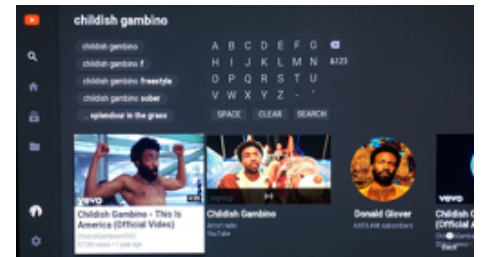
childish gambino

childish gambino
childish gambino f
childish gambino freestyle
childish gambino sober
... splendour in the grass

A B C D E F G
H I J K L M N &123
O P Q R S T U
V W X Y Z - '
SPACE CLEAR SEARCH

vevo
Childish Gambino - This Is America (Official Video)
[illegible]
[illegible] views • 1 year ago

Childish Gambino
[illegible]
YouTube

Donald Glover
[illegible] subscribers

vevo
Childish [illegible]
(Official A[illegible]
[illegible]
Back